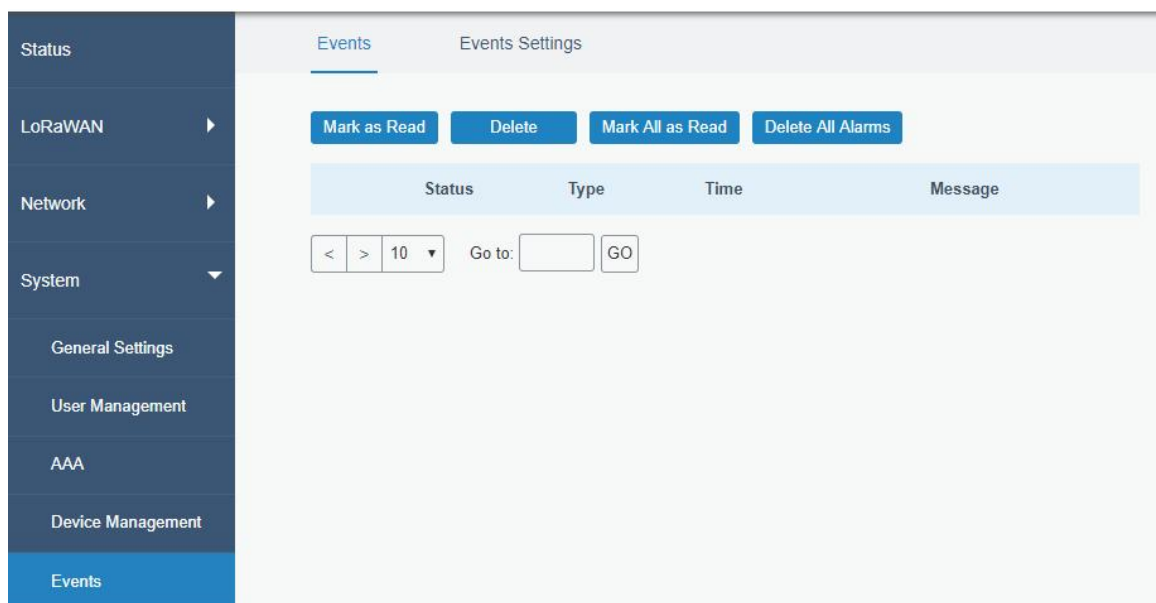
Status

LoRaWAN

Network

System

General Settings

User Management

AAA

Device Management

Events

Events Events Settings

Mark as Read Delete Mark All as Read Delete All Alarms

| | Status | Type | Time | Message |
|---|---|---|---|---|

< > 10 ▾ Go to: GO